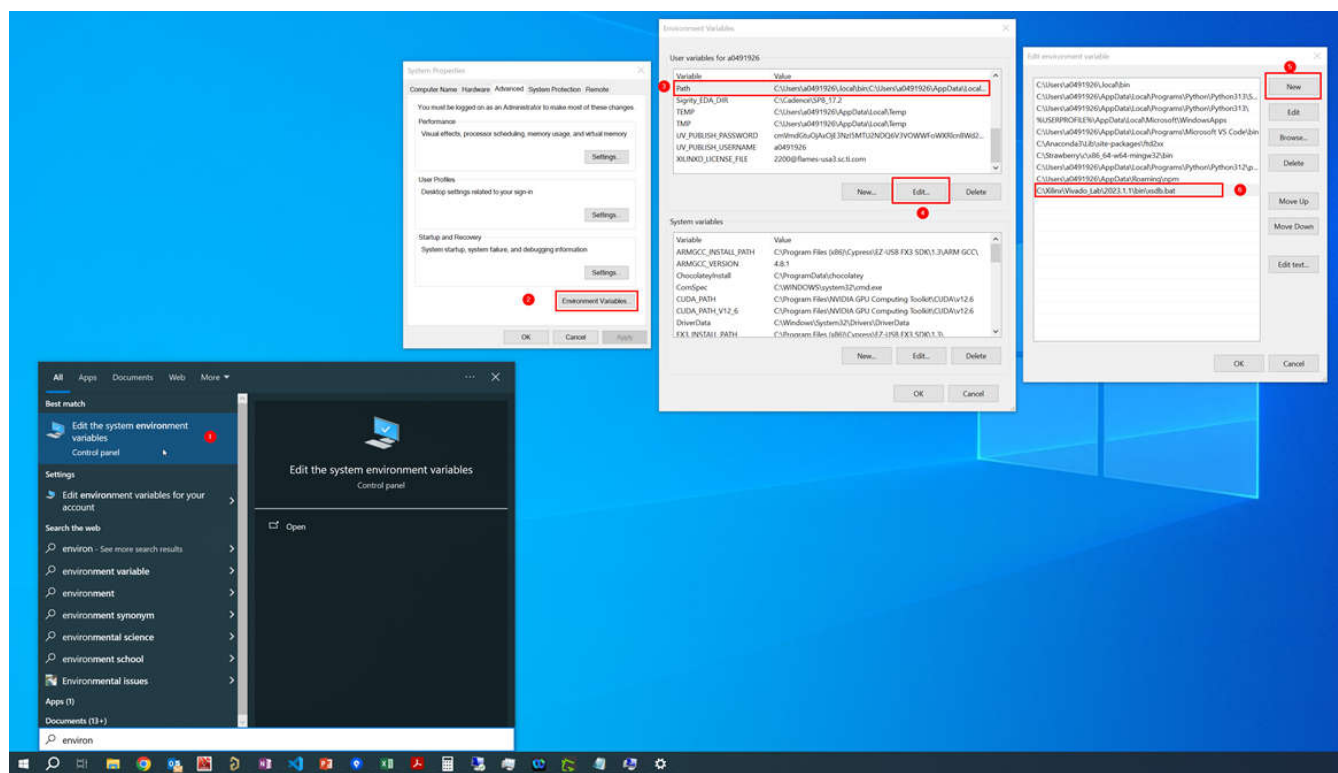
System Properties

Computer Name Hardware Advanced System Protection Remote

You must be logged on as an Administrator to make most of these changes.

Performance
Visual effects, processor scheduling, memory usage, and virtual memory
Settings...

User Profiles
Desktop settings related to your sign-in
Settings...

Startup and Recovery
System startup, system failure, and debugging information
Settings...

2 Environment Variables...

OK Cancel Apply

Environment Variables

User variables for a0491926

| Variable | Value |
|---|---|
| Path | C:\Users\a0491926\.local\bin;C:\Users\a0491926\AppData\Local... |
| Sigrity_EDA_DIR | C:\Cadence\SPB_17.2 |
| TEMP | C:\Users\a0491926\AppData\Local\Temp |
| TMP | C:\Users\a0491926\AppData\Local\Temp |
| UV_PUBLISH_PASSWORD | cmVmdGtuOjAvOjE3NzI5MTU2NDQ6V3VOWWFoWXRlcnBWd2... |
| UV_PUBLISH_USERNAME | a0491926 |
| XILINXD_LICENSE_FILE | 2200@flames-usa3.sc.ti.com |

3

New... Edit... Delete

4

System variables

| Variable | Value |
|---|---|
| ARMGCC_INSTALL_PATH | C:\Program Files (x86)\Cypress\EZ-USB FX3 SDK\1.3\ARM GCC\ |
| ARMGCC_VERSION | 4.8.1 |
| ChocolateyInstall | C:\ProgramData\chocolatey |
| ComSpec | C:\WINDOWS\system32\cmd.exe |
| CUDA_PATH | C:\Program Files\NVIDIA GPU Computing Toolkit\CUDA\v12.6 |
| CUDA_PATH_V12_6 | C:\Program Files\NVIDIA GPU Computing Toolkit\CUDA\v12.6 |
| DriverData | C:\Windows\System32\Drivers\DriverData |
| FX3_INSTALL_PATH | C:\Program Files (x86)\Cypress\EZ-USB FX3 SDK\1.3\ |

New... Edit... Delete

OK Cancel

Edit environment variable

C:\Users\a0491926\.local\bin
C:\Users\a0491926\AppData\Local\Programs\Python\Python313\S...
C:\Users\a0491926\AppData\Local\Programs\Python\Python313\
%USERPROFILE%\AppData\Local\Microsoft\WindowsApps
C:\Users\a0491926\AppData\Local\Programs\Microsoft VS Code\bin
C:\Anaconda3\Lib\site-packages\ftd2xx
C:\Strawberry\c\x86_64-w64-mingw32\bin
C:\Users\a0491926\AppData\Local\Programs\Python\Python312\p...
C:\Users\a0491926\AppData\Roaming\npm
C:\Xilinx\Vivado_Lab\2023.1.1\bin\xsdb.bat

5 6

New
Edit
Browse...
Delete
Move Up
Move Down
Edit text...

OK Cancel

All Apps Documents Web More ▾

Best match
Edit the system environment variables
Control panel
1

Settings
Edit environment variables for your account

Search the web
environ - See more search results
environment variable
environment
environment synonym
environmental science
environment school
Environmental issues

Apps (1)
Documents (13+)

Edit the system environment variables
Control panel

Open

environ